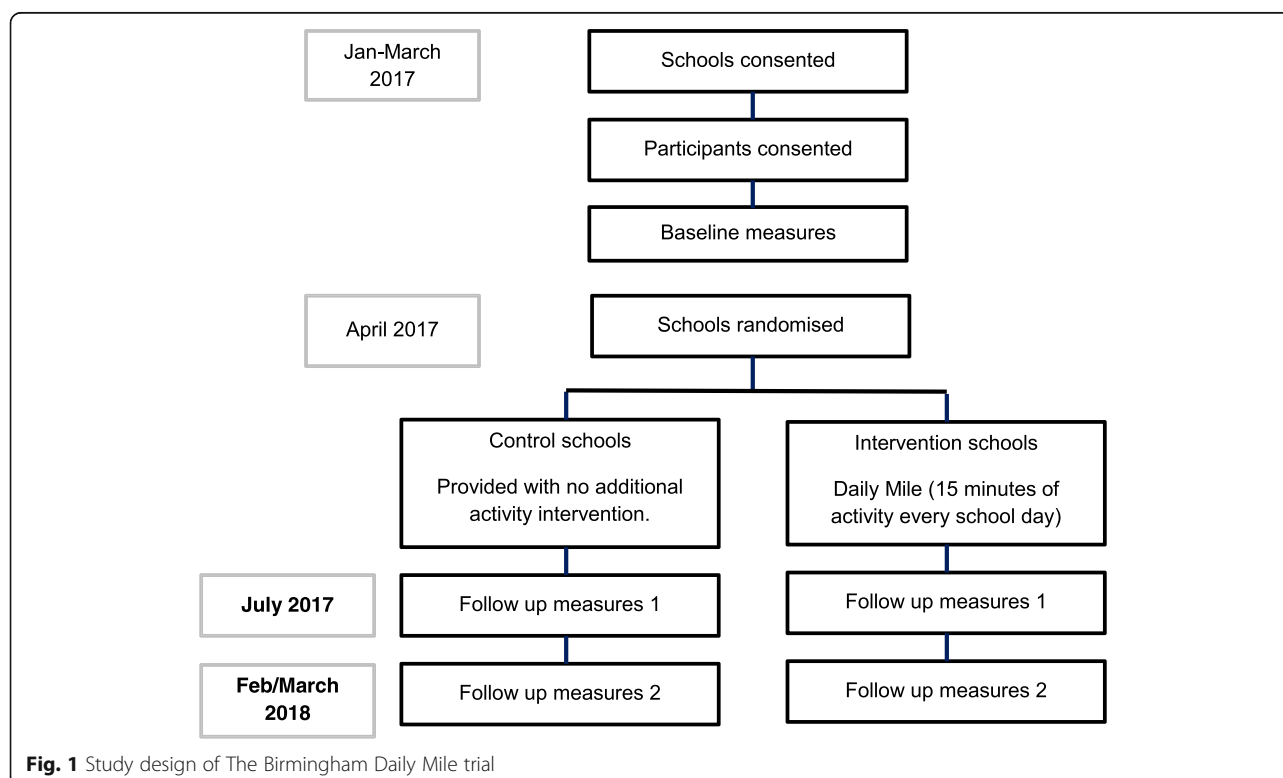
Jan-March 2017

Schools consented

Participants consented

Baseline measures

April 2017

Schools randomised

Control schools

Provided with no additional activity intervention.

Intervention schools

Daily Mile (15 minutes of activity every school day)

July 2017

Follow up measures 1

Follow up measures 1

Feb/March 2018

Follow up measures 2

Follow up measures 2

Fig. 1 Study design of The Birmingham Daily Mile trial